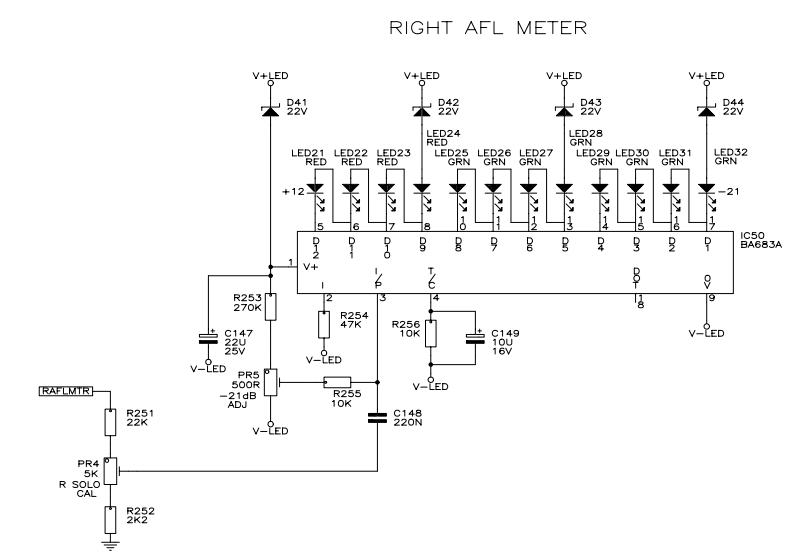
RIGHT AFL METER

V+LED
D41
22V

V+LED
D42
22V

V+LED
D43
22V

V+LED
D44
22V

LED24
RED

LED28
GRN

LED21
RED

LED22
RED

LED23
RED

LED25
GRN

LED26
GRN

LED27
GRN

LED29
GRN

LED30
GRN

LED31
GRN

LED32
GRN

+12

−21

5 6 7 8 10 11 12 13 14 15 16 17

D12 D11 D10 D9 D8 D7 D6 D5 D4 D3 D2 D1

IC50
BA683A

1 V+

I 2

I/P 3

T/C 4

OUT 18

0V 9

R253
270K

C147
22U
25V

V−LED

R254
47K

V−LED

R256
10K

C149
10U
16V

V−LED

V−LED

PR5
500R
−21dB
ADJ

R255
10K

V−LED

C148
220N

RAFLMTR

R251
22K

PR4
5K
R SOLO
CAL

R252
2K2